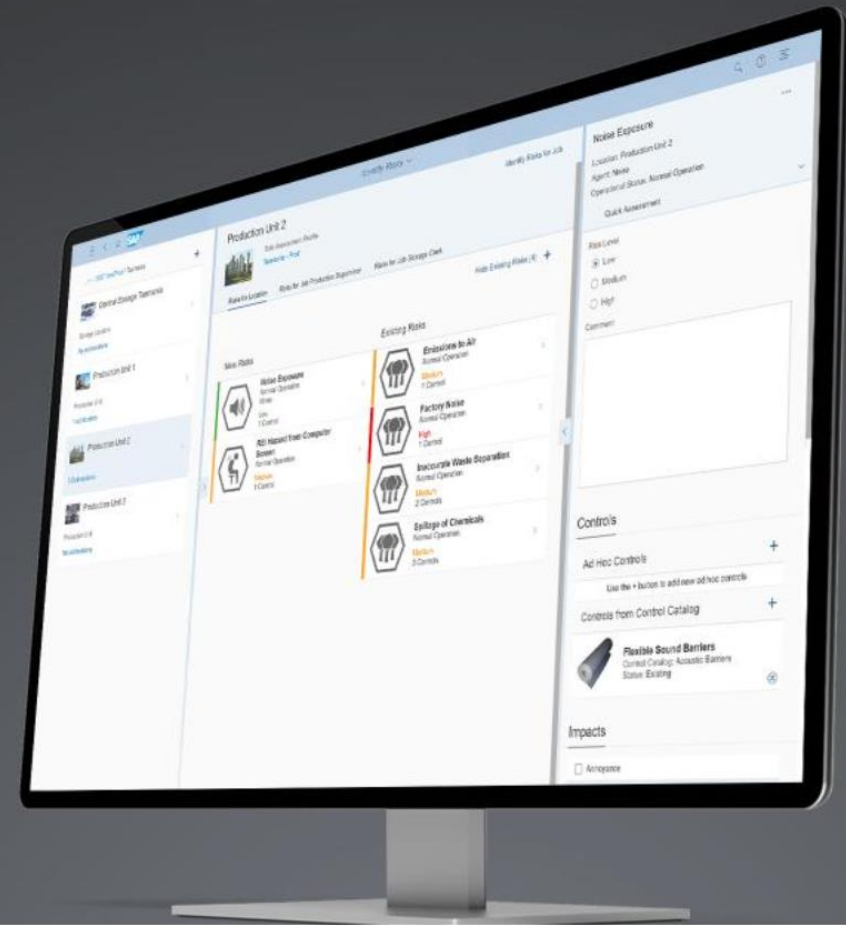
SAP

Identify Risks

Identify Risks for Job

Production Unit 2

Risks for Location

Risks for Job Production Supervisor

Risks for Job Storage Clerk

Hide Existing Risks (4)

Central Storage Terminals

Production Unit 1

Production Unit 2

Production Unit 3

New Risks

Noise Exposure
Normal Operation
Low
1 Control

RSI Hazard from Computer Screen
Normal Operation
Medium
1 Control

Existing Risks

Emissions to Air
Normal Operation
Medium
1 Control

Factory Noise
Normal Operation
High
1 Control

Inaccurate Waste Separation
Normal Operation
Medium
2 Controls

Spillage of Chemicals
Normal Operation
Medium
3 Controls

Noise Exposure
Location: Production Unit 2
Agent: Noise
Operational Status: Normal Operation

Quick Assessment

Risk Level
Low
Medium
High

Comment

Controls

Ad Hoc Controls
Use the + button to add new ad hoc controls

Controls from Control Catalog

Flexible Sound Barriers
Control Catalog: Acoustic Barriers
Status: Existing

Impacts

Annoyance